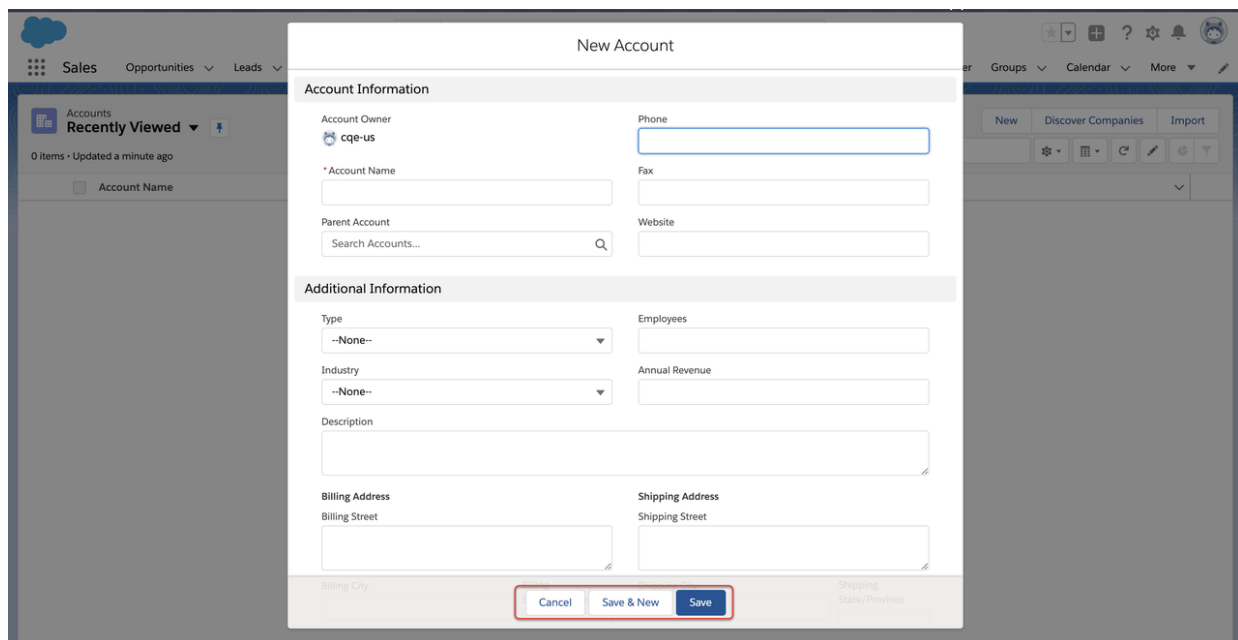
Sales Opportunities Leads

er Groups Calendar More

Accounts
Recently Viewed

0 items • Updated a minute ago

Account Name

New Discover Companies Import

New Account

Account Information

Account Owner
cqe-us

Phone

* Account Name

Fax

Parent Account
Search Accounts...

Website

Additional Information

Type
--None--

Employees

Industry
--None--

Annual Revenue

Description

Billing Address
Billing Street

Shipping Address
Shipping Street

Billing City

Shipping State/Province

Cancel Save & New Save